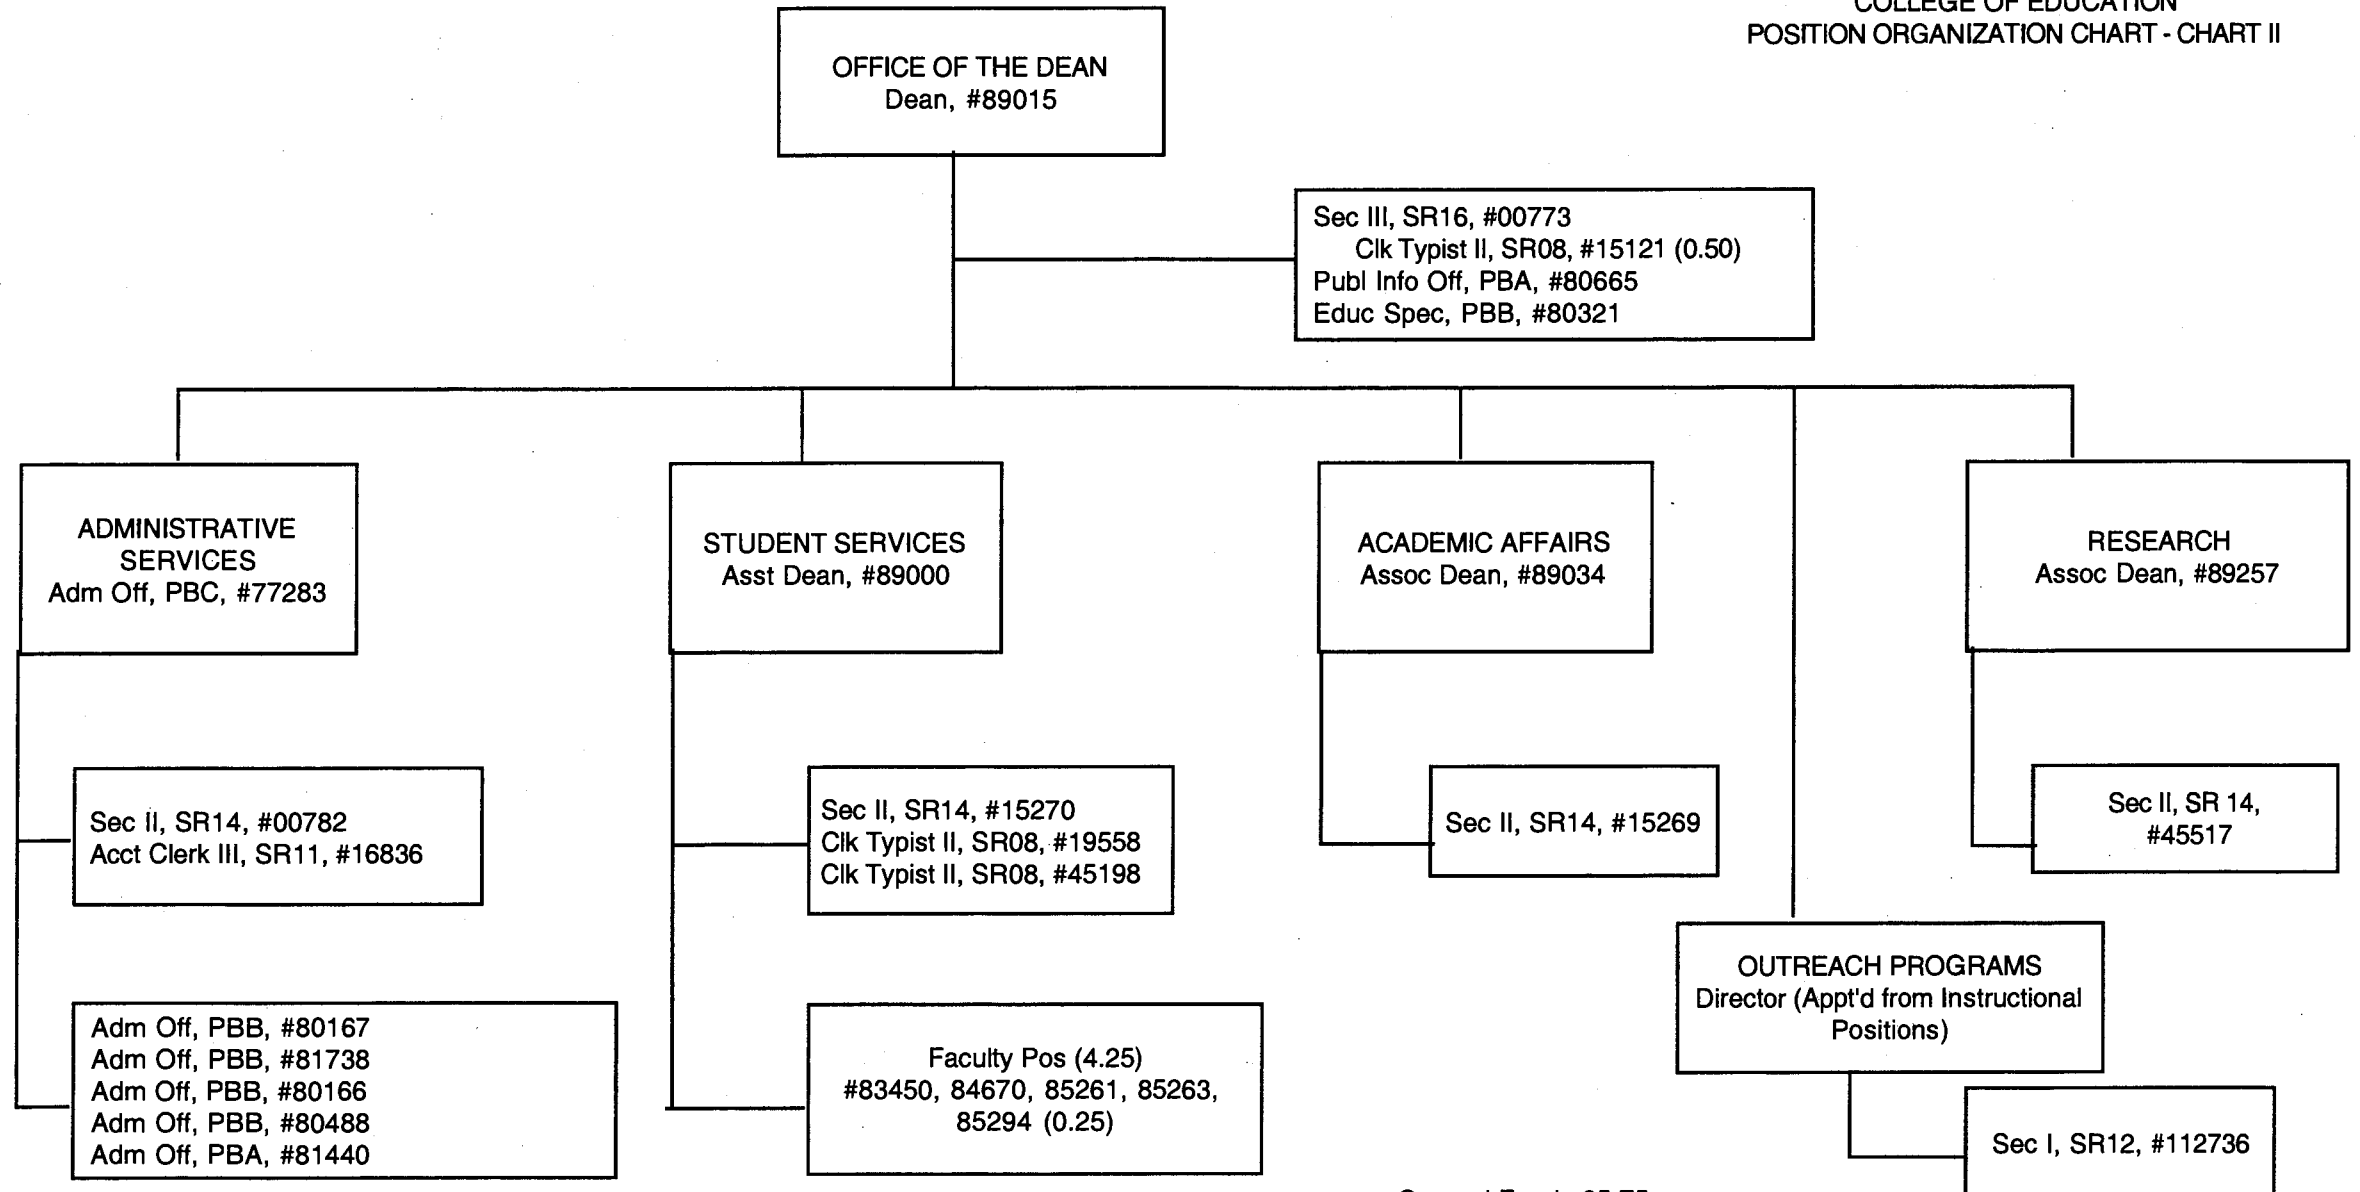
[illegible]
POSITION ORGANIZATION CHART - CHART II

OFFICE OF THE DEAN
Dean, #89015

Sec III, SR16, #00773
Clk Typist II, SR08, #15121 (0.50)
Publ Info Off, PBA, #80665
Educ Spec, PBB, #80321

ADMINISTRATIVE SERVICES
Adm Off, PBC, #77283

Sec II, SR14, #00782
Acct Clerk III, SR11, #16836

Adm Off, PBB, #80167
Adm Off, PBB, #81738
Adm Off, PBB, #80166
Adm Off, PBB, #80488
Adm Off, PBA, #81440

STUDENT SERVICES
Asst Dean, #89000

Sec II, SR14, #15270
Clk Typist II, SR08, #19558
Clk Typist II, SR08, #45198

Faculty Pos (4.25)
#83450, 84670, 85261, 85263, 85294 (0.25)

ACADEMIC AFFAIRS
Assoc Dean, #89034

Sec II, SR14, #15269

RESEARCH
Assoc Dean, #89257

Sec II, SR 14, #45517

OUTREACH PROGRAMS
Director (Appt'd from Instructional Positions)

Sec I, SR12, #112736

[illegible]